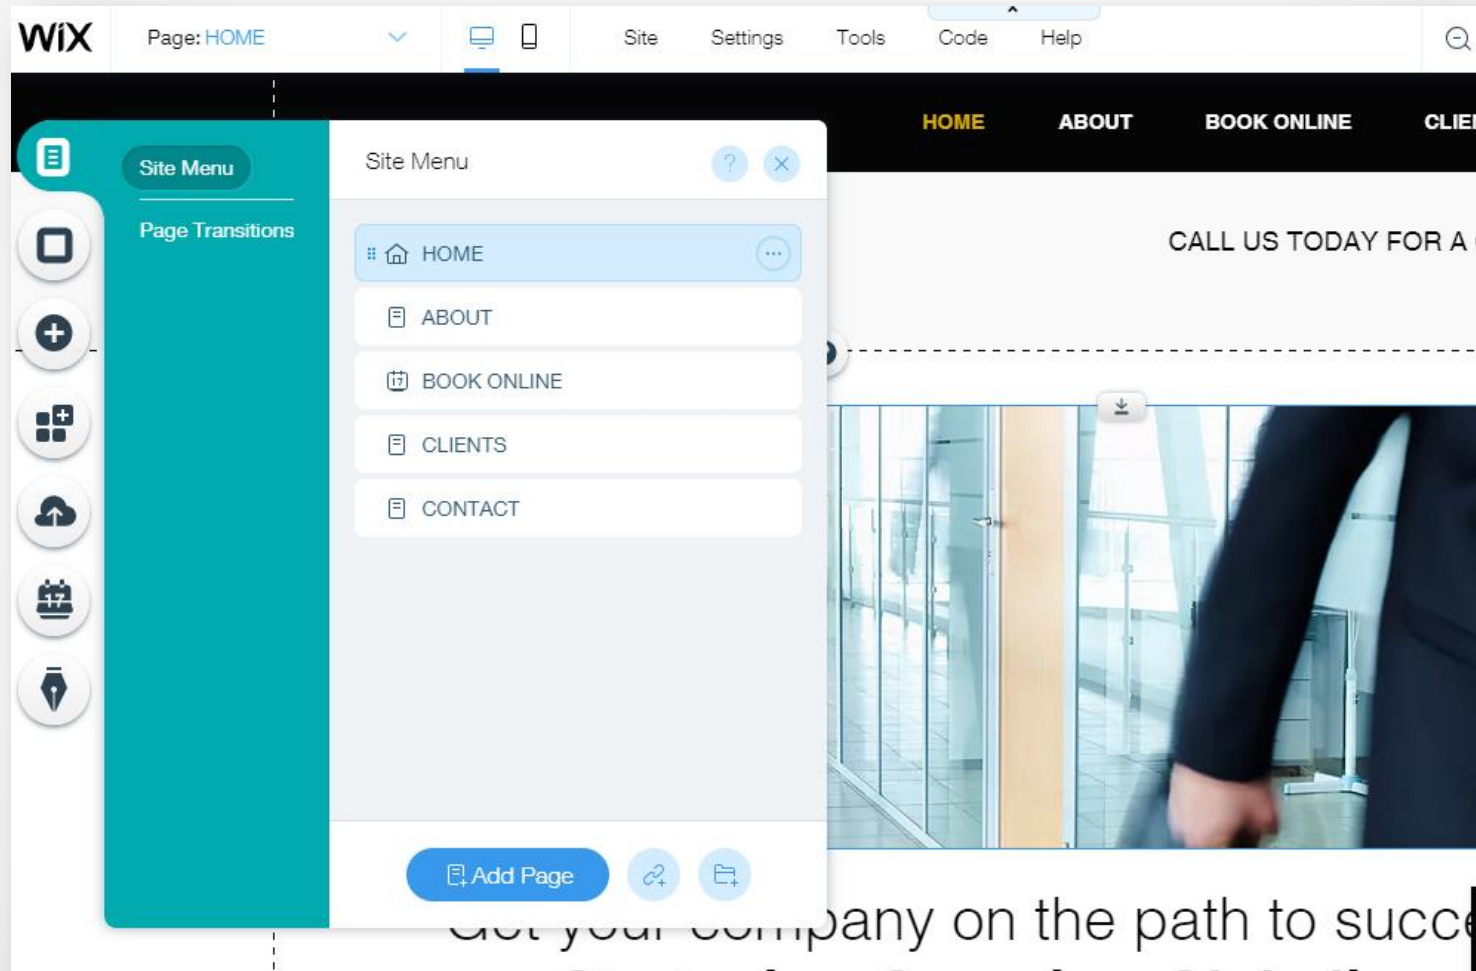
WiX Page: HOME Site Settings Tools Code Help

HOME ABOUT BOOK ONLINE CLIE

Site Menu
Page Transitions

Site Menu

HOME
ABOUT
BOOK ONLINE
CLIENTS
CONTACT

Add Page

CALL US TODAY FOR A

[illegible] company on the path to succe